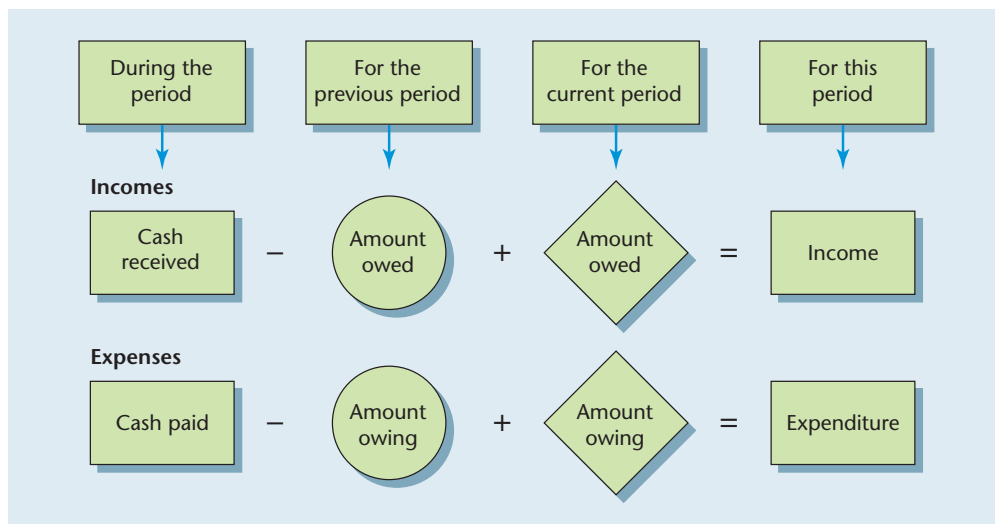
During the period

For the previous period

For the current period

For this period

Incomes

Cash received − Amount owed + Amount owed = Income

Expenses

Cash paid − Amount owing + Amount owing = Expenditure